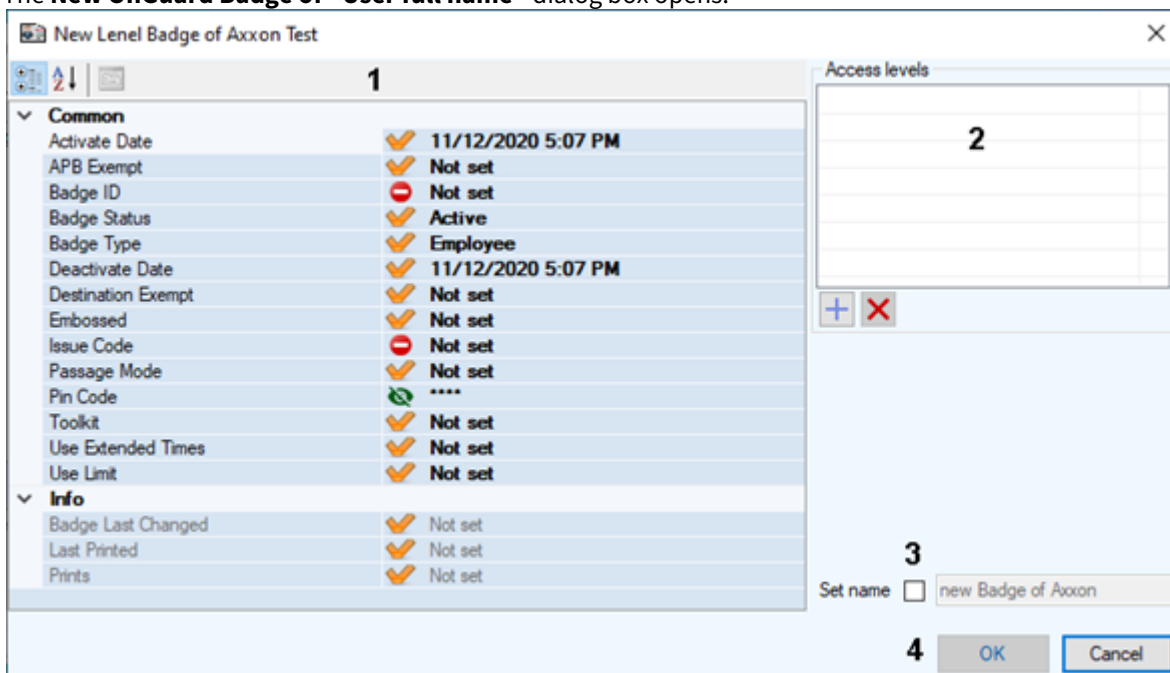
The **New OnGuard Badge of <User full name>** dialog box opens.

New Lenel Badge of Axxon Test

1

| | |
|---|---|
| **Common** | |
| Activate Date | 11/12/2020 5:07 PM |
| APB Exempt | Not set |
| Badge ID | Not set |
| Badge Status | Active |
| Badge Type | Employee |
| Deactivate Date | 11/12/2020 5:07 PM |
| Destination Exempt | Not set |
| Embossed | Not set |
| Issue Code | Not set |
| Passage Mode | Not set |
| Pin Code | **** |
| Toolkit | Not set |
| Use Extended Times | Not set |
| Use Limit | Not set |
| **Info** | |
| Badge Last Changed | Not set |
| Last Printed | Not set |
| Prints | Not set |

Access levels

2

3

Set name new Badge of Axxon

4

OK Cancel